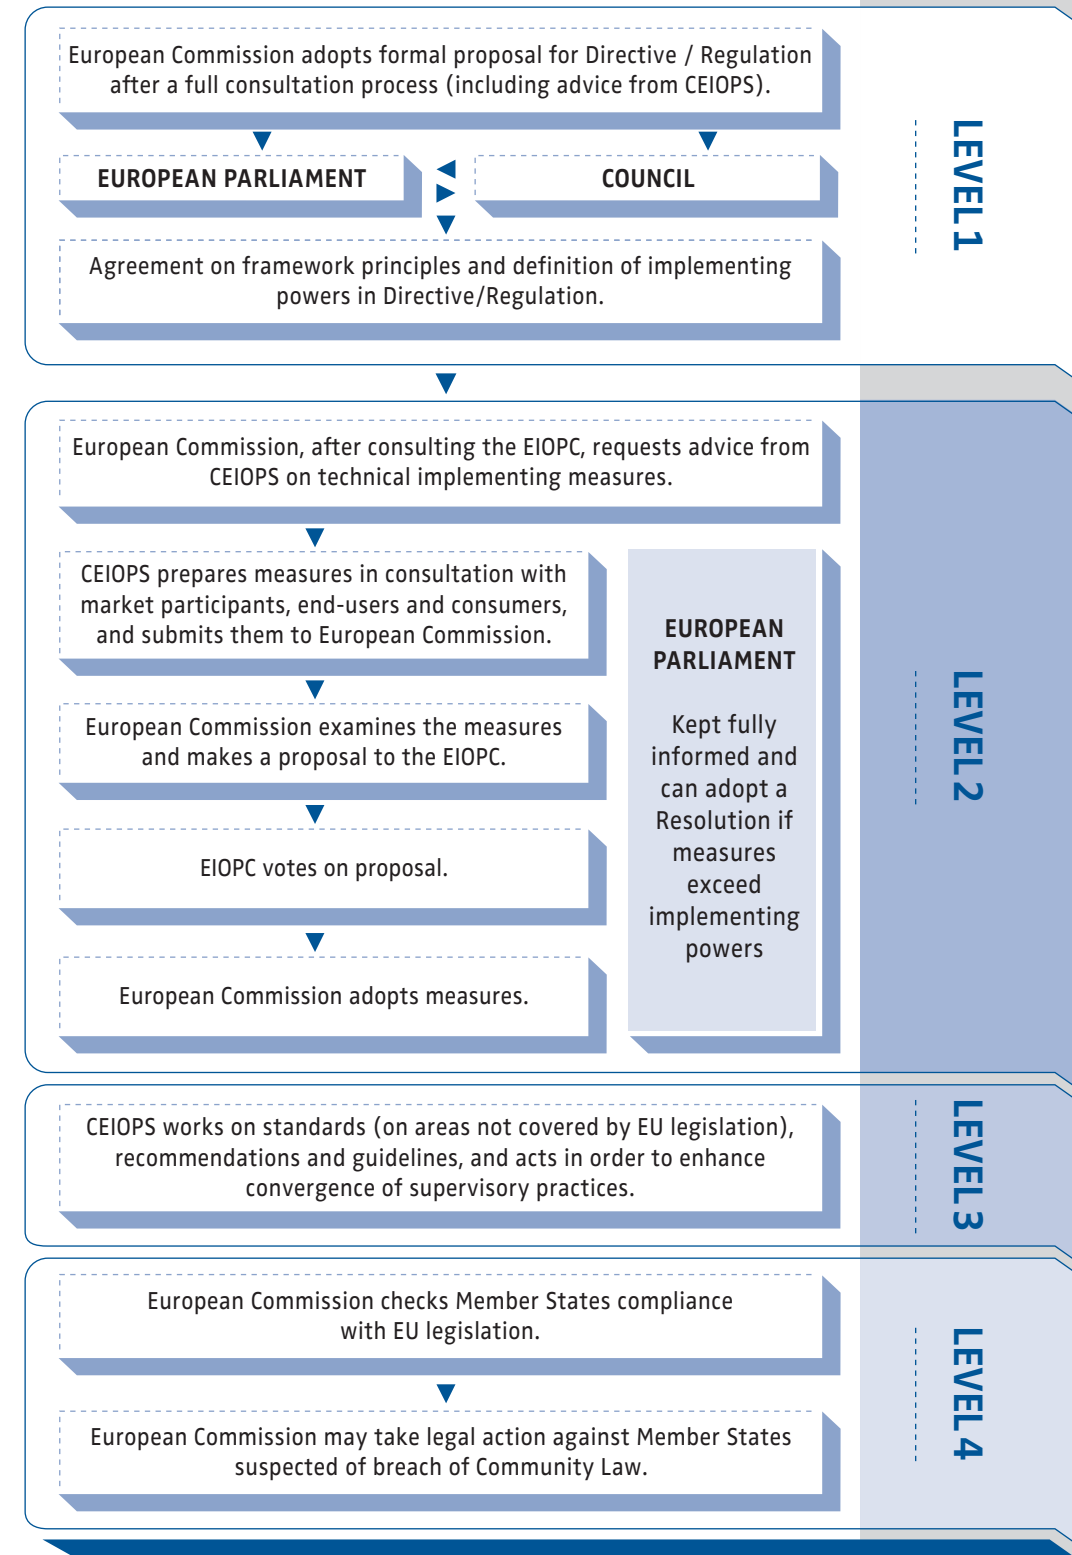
European Commission adopts formal proposal for Directive / Regulation after a full consultation process (including advice from CEIOPS).

EUROPEAN PARLIAMENT

COUNCIL

Agreement on framework principles and definition of implementing powers in Directive/Regulation.

LEVEL 1

European Commission, after consulting the EIOPC, requests advice from CEIOPS on technical implementing measures.

CEIOPS prepares measures in consultation with market participants, end-users and consumers, and submits them to European Commission.

European Commission examines the measures and makes a proposal to the EIOPC.

EIOPC votes on proposal.

European Commission adopts measures.

EUROPEAN PARLIAMENT

Kept fully informed and can adopt a Resolution if measures exceed implementing powers

LEVEL 2

CEIOPS works on standards (on areas not covered by EU legislation), recommendations and guidelines, and acts in order to enhance convergence of supervisory practices.

LEVEL 3

European Commission checks Member States compliance with EU legislation.

European Commission may take legal action against Member States suspected of breach of Community Law.

LEVEL 4